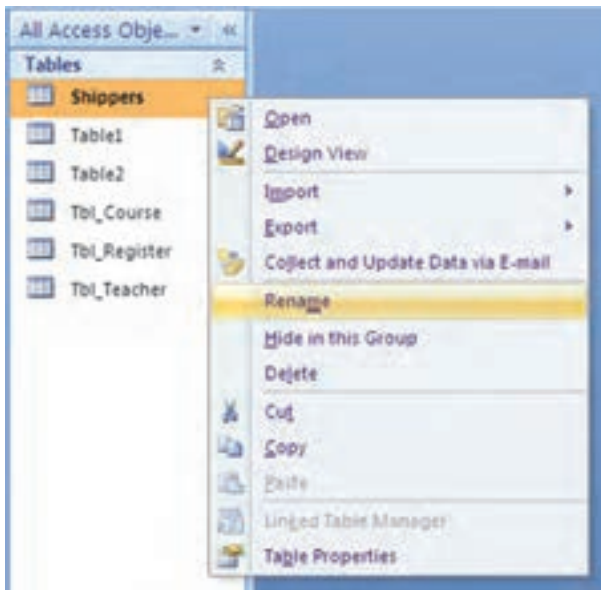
All Access Obje... «

Tables

Shippers

Table1

Table2

Tbl_Course

Tbl_Register

Tbl_Teacher

Open

Design View

Import

Export

Collect and Update Data via E-mail

Rename

Hide in this Group

Delete

Cut

Copy

Paste

Linked Table Manager

Table Properties